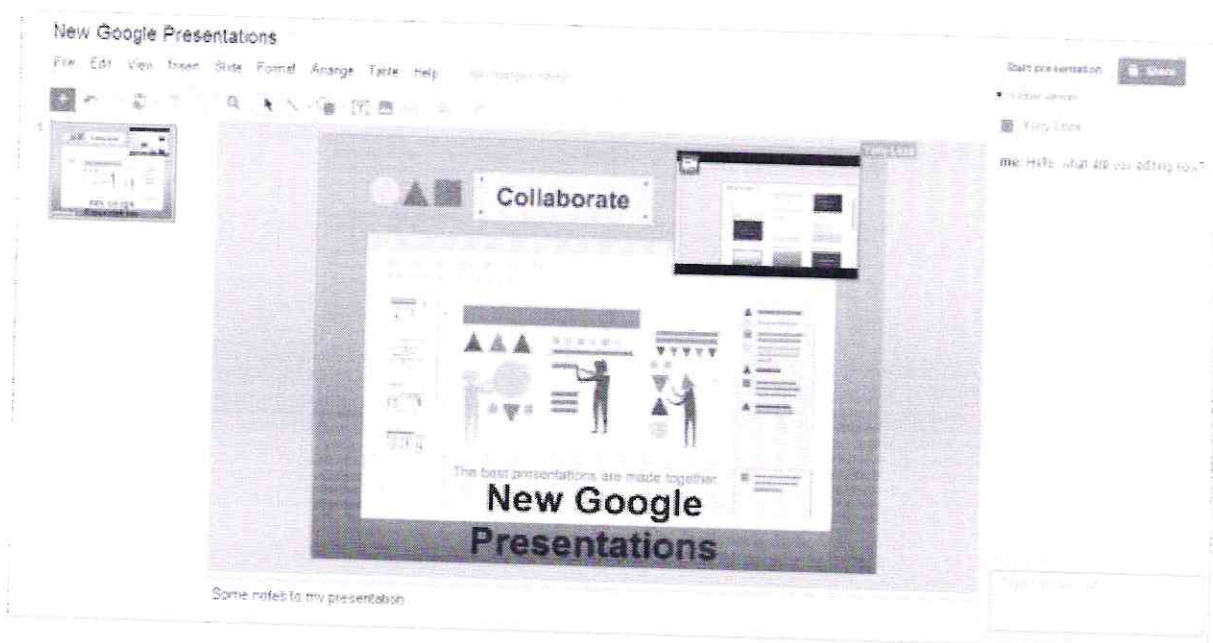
New Google Presentations

File Edit View Insert Slide Format Arrange Table Help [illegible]

Start presentation Share

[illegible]

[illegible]

me: Hello, what are you editing now?

Collaborate

The best presentations are made together

New Google Presentations

Some notes to my presentation